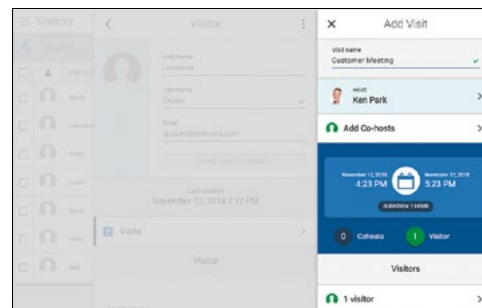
Visitors

Search

Visitor

First name
Lawrence

Last name
Crydon

Email
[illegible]

Last updated
November 12, 2018 2:12 PM

Visits

Visitor

Add Visit

Visit name
Customer Meeting

Host
Ken Park

Add Co-hosts

November 12, 2018
4:23 PM

November 12, 2018
5:23 PM

DURATION: 1 HOUR

0 Cohosts

1 Visitor

Visitors

1 visitor